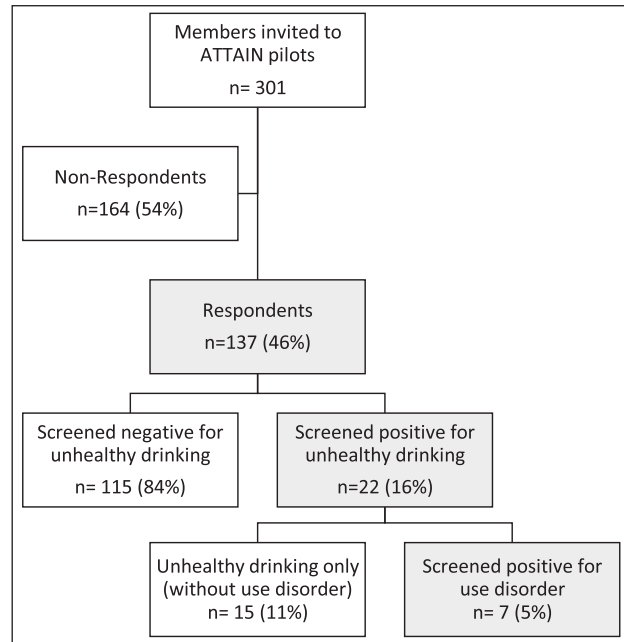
Members invited to ATTAIN pilots
n= 301

Non-Respondents
n=164 (54%)

Respondents
n=137 (46%)

Screened negative for unhealthy drinking
n= 115 (84%)

Screened positive for unhealthy drinking
n=22 (16%)

Unhealthy drinking only (without use disorder)
n= 15 (11%)

Screened positive for use disorder
n = 7 (5%)